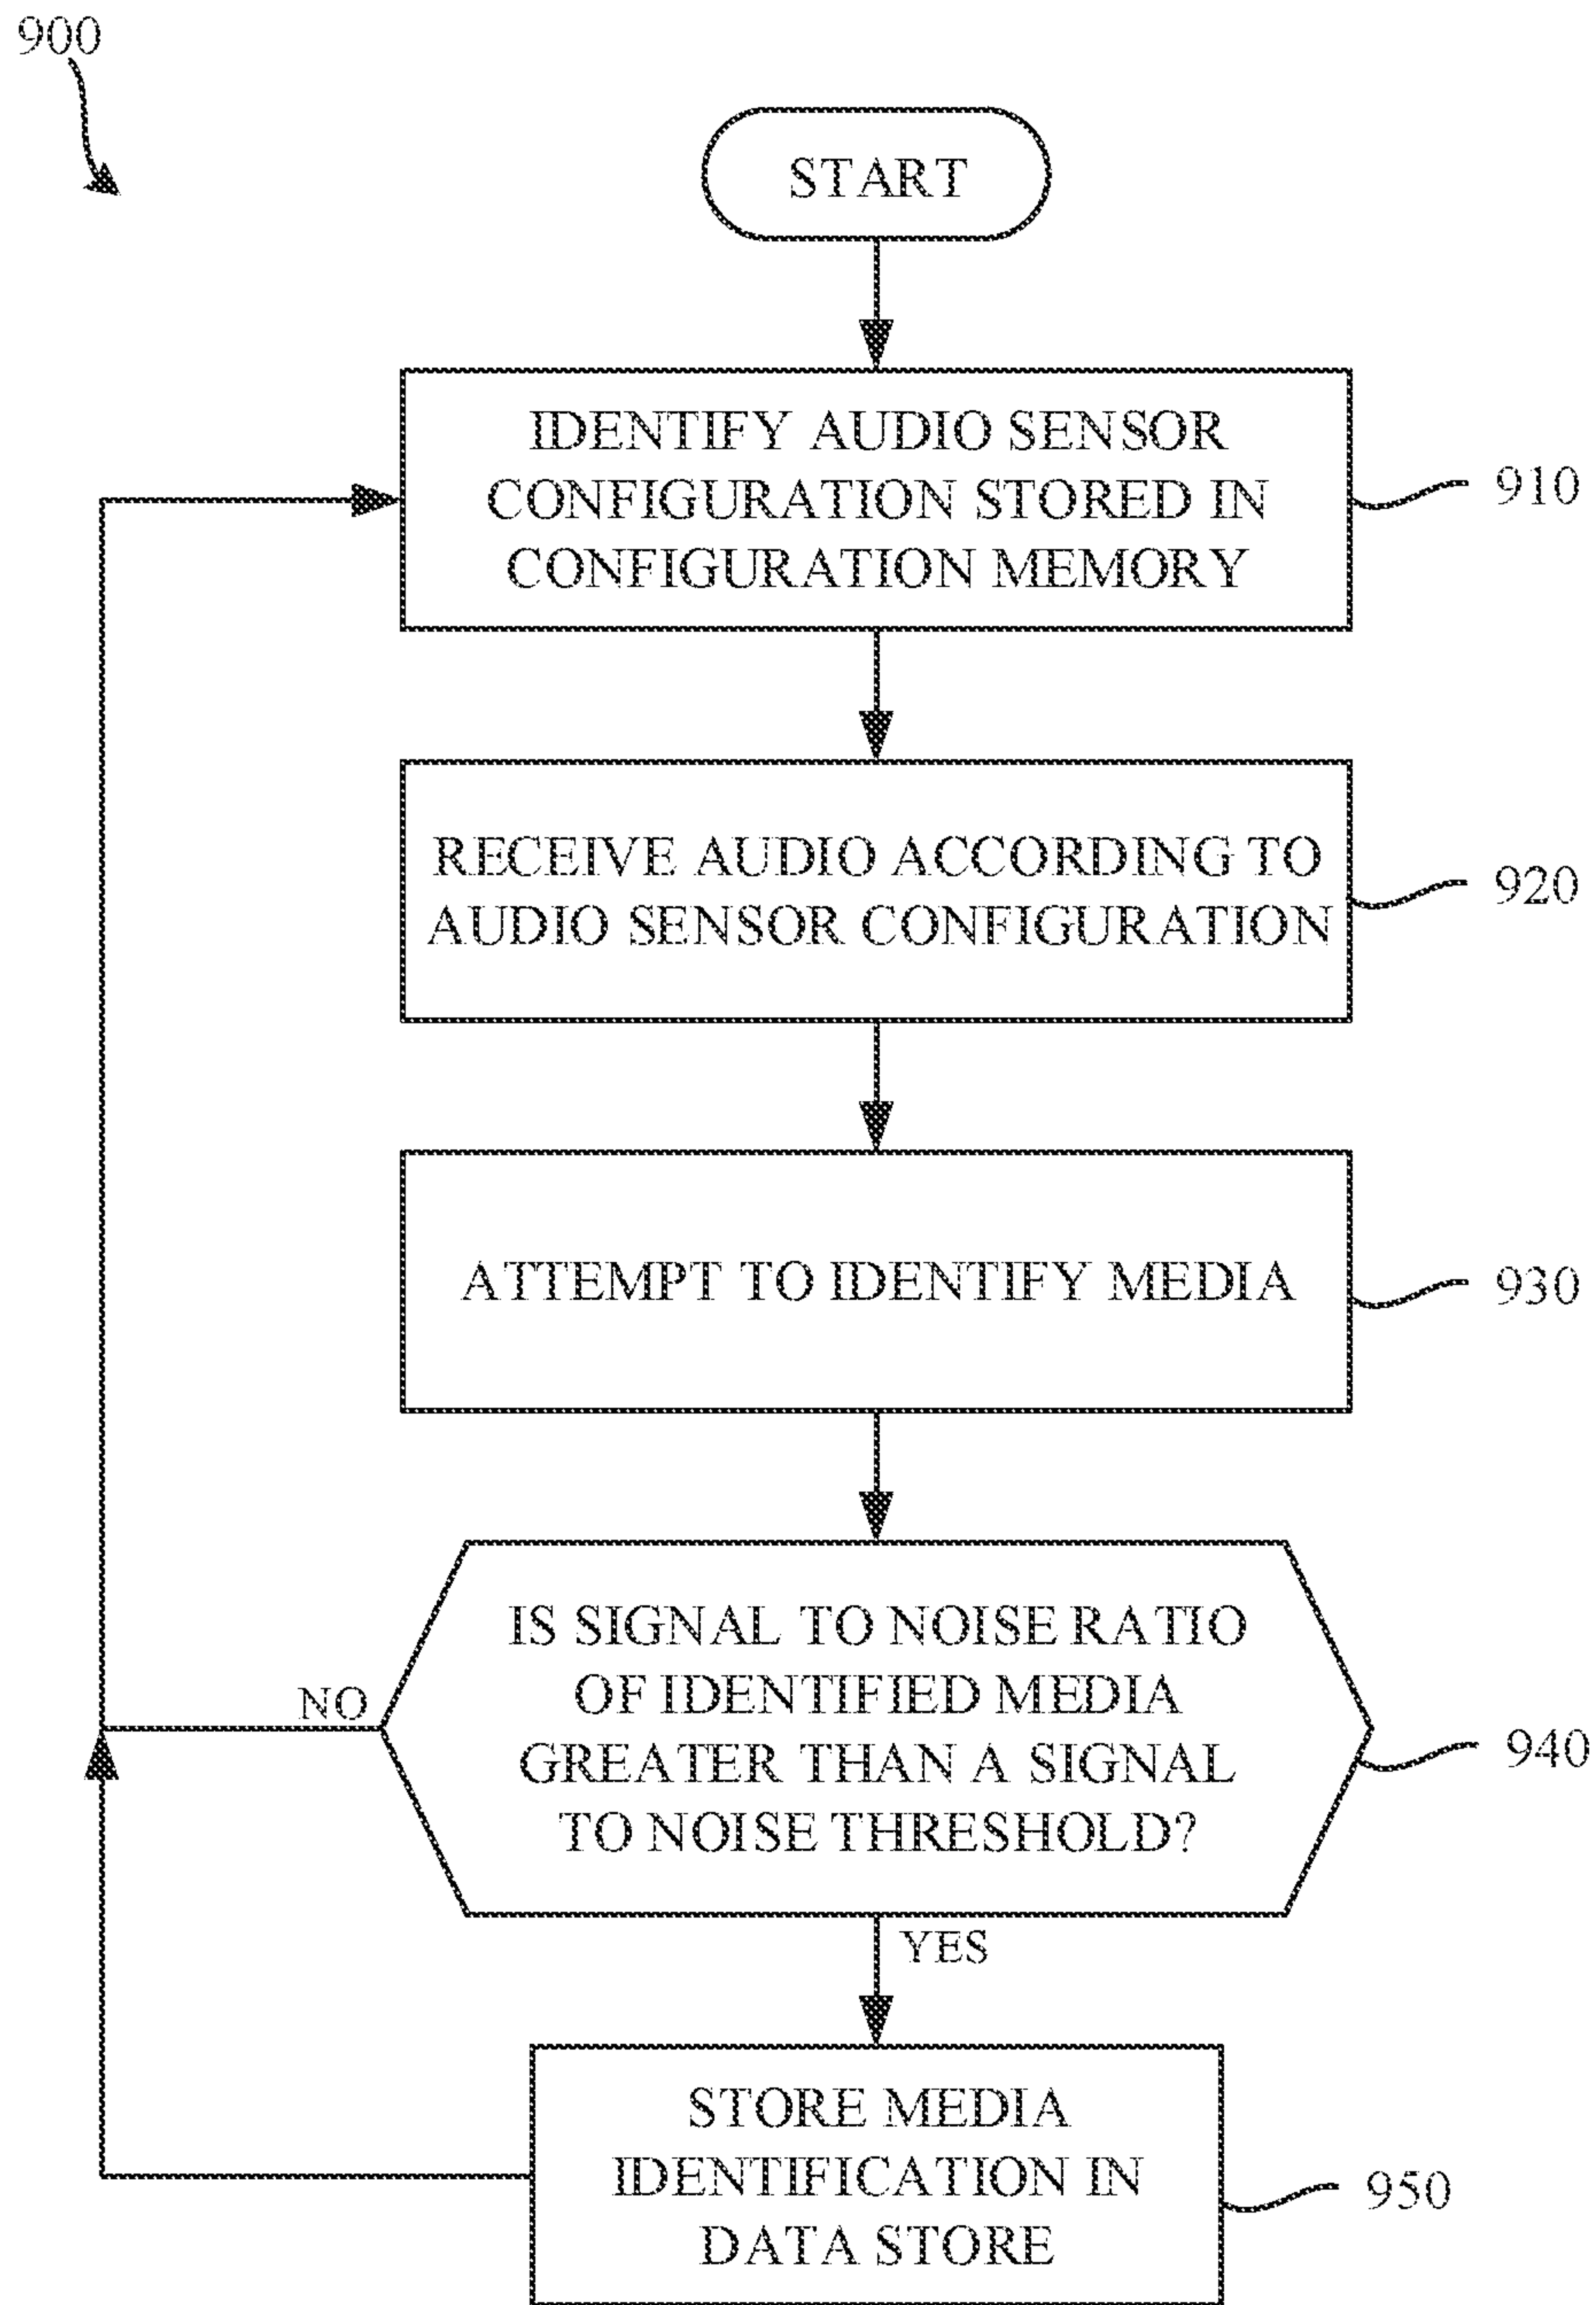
900

START

IDENTIFY AUDIO SENSOR CONFIGURATION STORED IN CONFIGURATION MEMORY

910

RECEIVE AUDIO ACCORDING TO AUDIO SENSOR CONFIGURATION

920

ATTEMPT TO IDENTIFY MEDIA

930

IS SIGNAL TO NOISE RATIO OF IDENTIFIED MEDIA GREATER THAN A SIGNAL TO NOISE THRESHOLD?

940

NO

YES

STORE MEDIA IDENTIFICATION IN DATA STORE

950